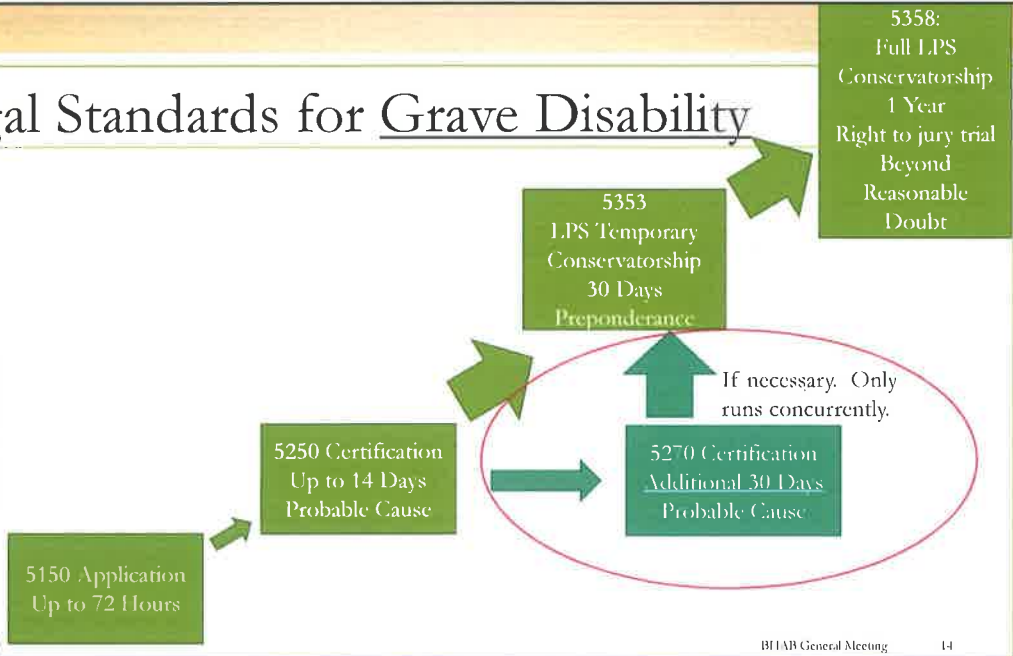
al Standards for Grave Disability

5358:
Full LPS
Conservatorship
1 Year
Right to jury trial
Beyond
Reasonable
Doubt

5353
LPS Temporary
Conservatorship
30 Days
Preponderance

If necessary. Only runs concurrently.

5250 Certification
Up to 14 Days
Probable Cause

5270 Certification
Additional 30 Days
Probable Cause

5150 Application
Up to 72 Hours

BHAB General Meeting 14